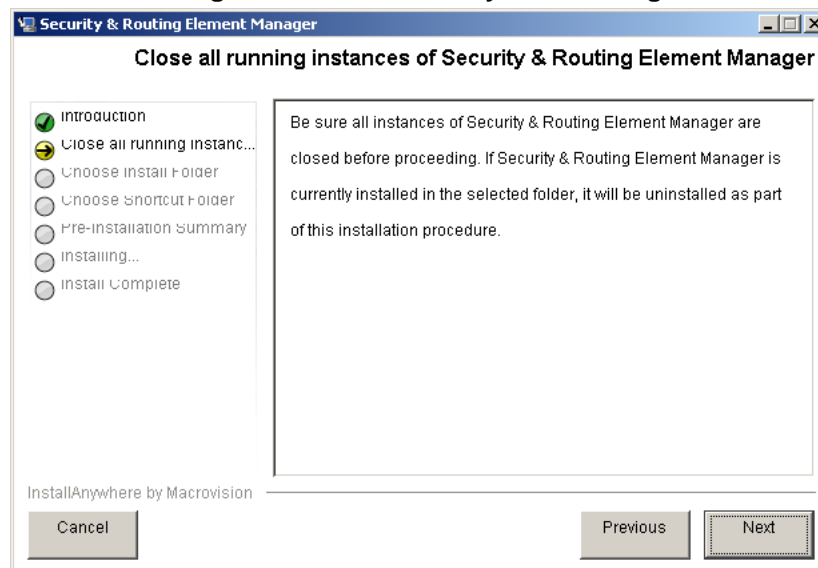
Security & Routing Element Manager

Close all running instances of Security & Routing Element Manager

Introduction
Close all running instanc...
Choose Install Folder
Choose Shortcut Folder
Pre-Installation Summary
Installing...
Install Complete

Be sure all instances of Security & Routing Element Manager are closed before proceeding. If Security & Routing Element Manager is currently installed in the selected folder, it will be uninstalled as part of this installation procedure.

InstallAnywhere by Macrovision

Cancel

Previous

Next